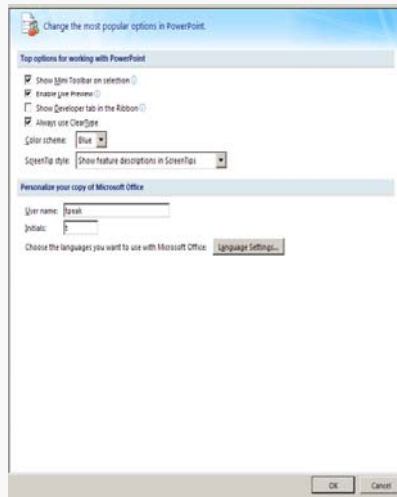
Change the most popular options in PowerPoint.

Top options for working with PowerPoint

Show Mini Toolbar on selection

Enable Live Preview

Show Developer tab in the Ribbon

Always use ClearType

Color scheme: Blue

ScreenTip style: Show feature descriptions in ScreenTips

Personalize your copy of Microsoft Office

User name: fpeak

Initials: f

Choose the languages you want to use with Microsoft Office: Language Settings...

OK Cancel